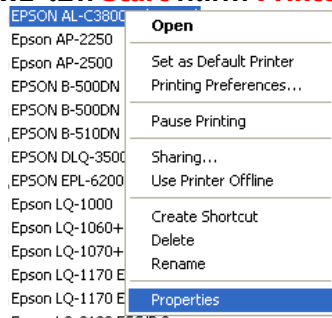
EPSON AL-C3800
Epson AP-2250
Epson AP-2500
EPSON B-500DN
EPSON B-500DN
EPSON B-510DN
EPSON DLQ-3500
EPSON EPL-6200
Epson LQ-1000
Epson LQ-1060+
Epson LQ-1070+
Epson LQ-1170 E
Epson LQ-1170 E

Open

Set as Default Printer
Printing Preferences...

Pause Printing

Sharing...
Use Printer Offline

Create Shortcut
Delete
Rename

Properties